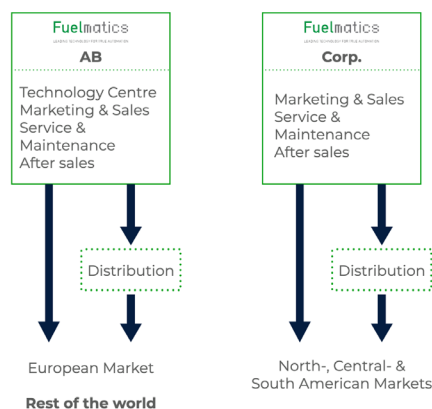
Fuelmatics
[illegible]
AB

Technology Centre
Marketing & Sales
Service & Maintenance
After sales

Distribution

European Market

Rest of the world

Fuelmatics
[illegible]
Corp.

Marketing & Sales
Service & Maintenance
After sales

Distribution

North-, Central- & South American Markets